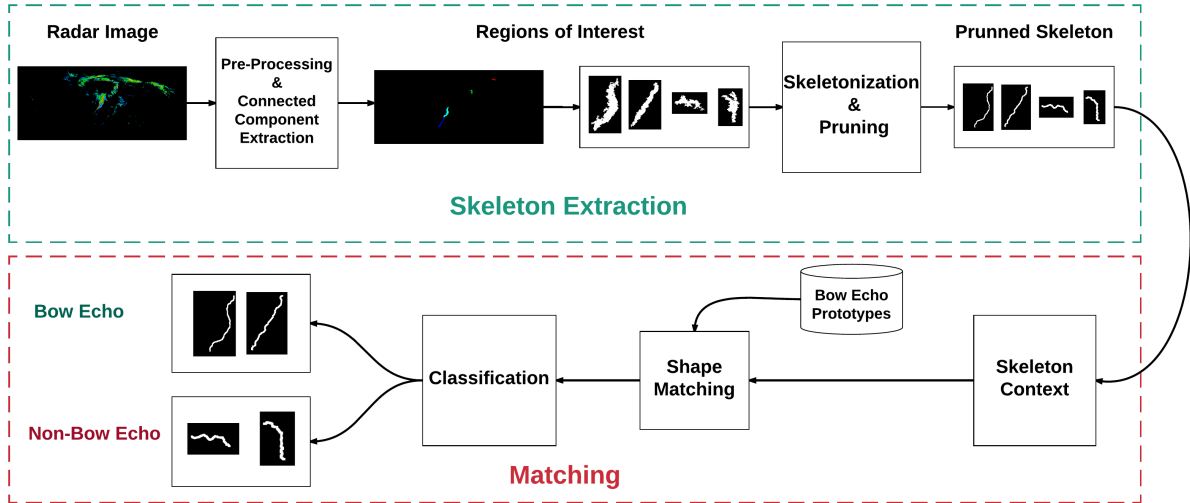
Radar Image

Pre-Processing & Connected Component Extraction

Regions of Interest

Skeletonization & Pruning

Prunned Skeleton

Skeleton Extraction

Bow Echo

Non-Bow Echo

Classification

Bow Echo Prototypes

Shape Matching

Skeleton Context

Matching